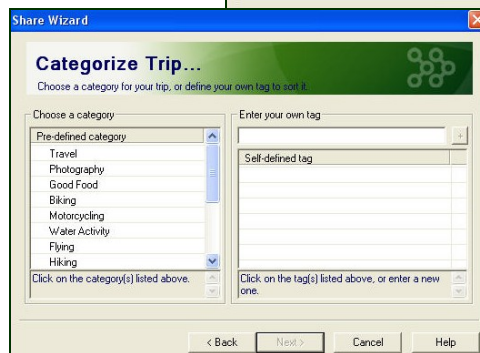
Share Wizard

Categorize Trip...

Choose a category for your trip, or define your own tag to sort it.

Choose a category

Pre-defined category

Travel
Photography
Good Food
Biking
Motorcycling
Water Activity
Flying
Hiking

Click on the category(s) listed above.

Enter your own tag

+

Self-defined tag

Click on the tag(s) listed above, or enter a new one.

< Back

Next >

Cancel

Help